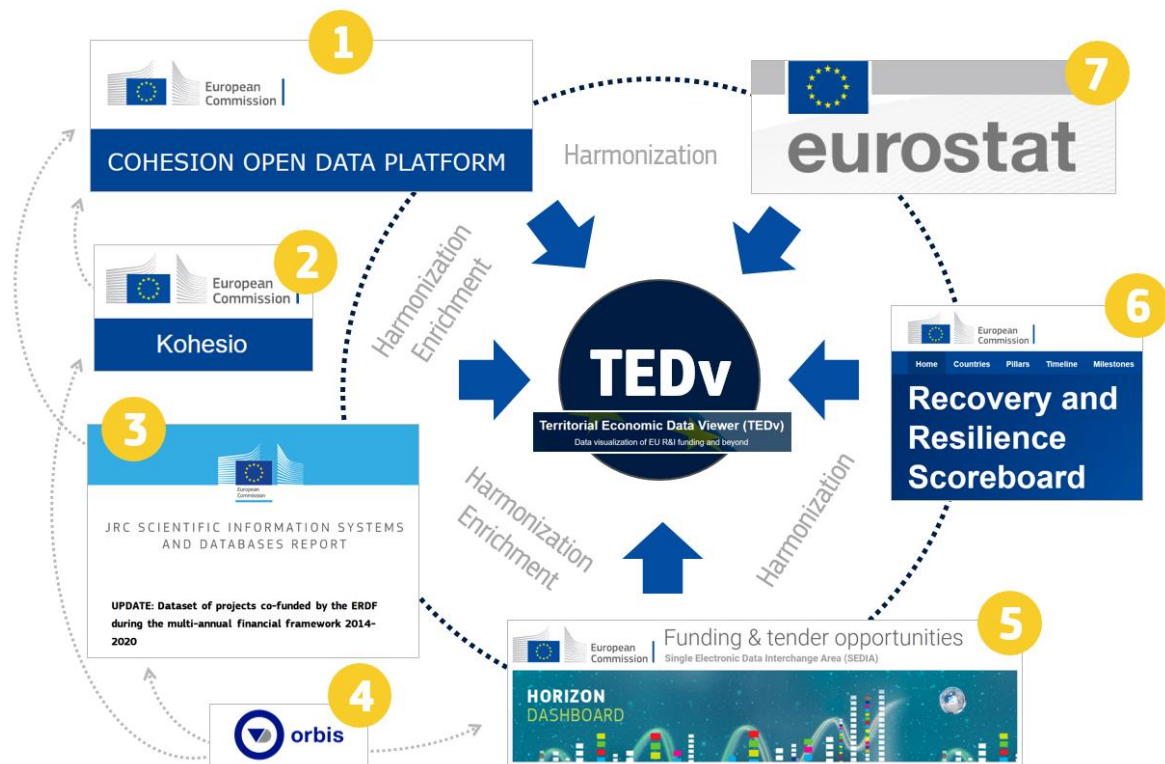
1

European Commission

COHESION OPEN DATA PLATFORM

Harmonization

7

eurostat

2

European Commission

Kohesio

Harmonization Enrichment

TEDv

Territorial Economic Data Viewer (TEDv)

Data visualization of EU R&I funding and beyond

6

European Commission

Home Countries Pillars Timeline Milestones

Recovery and Resilience Scoreboard

3

European Commission

JRC SCIENTIFIC INFORMATION SYSTEMS AND DATABASES REPORT

UPDATE: Dataset of projects co-funded by the ERDF during the multi-annual financial framework 2014-2020

Harmonization Enrichment

Harmonization

5

European Commission

Funding & tender opportunities

Single Electronic Data Interchange Area (SEDIA)

HORIZON DASHBOARD

4

orbis